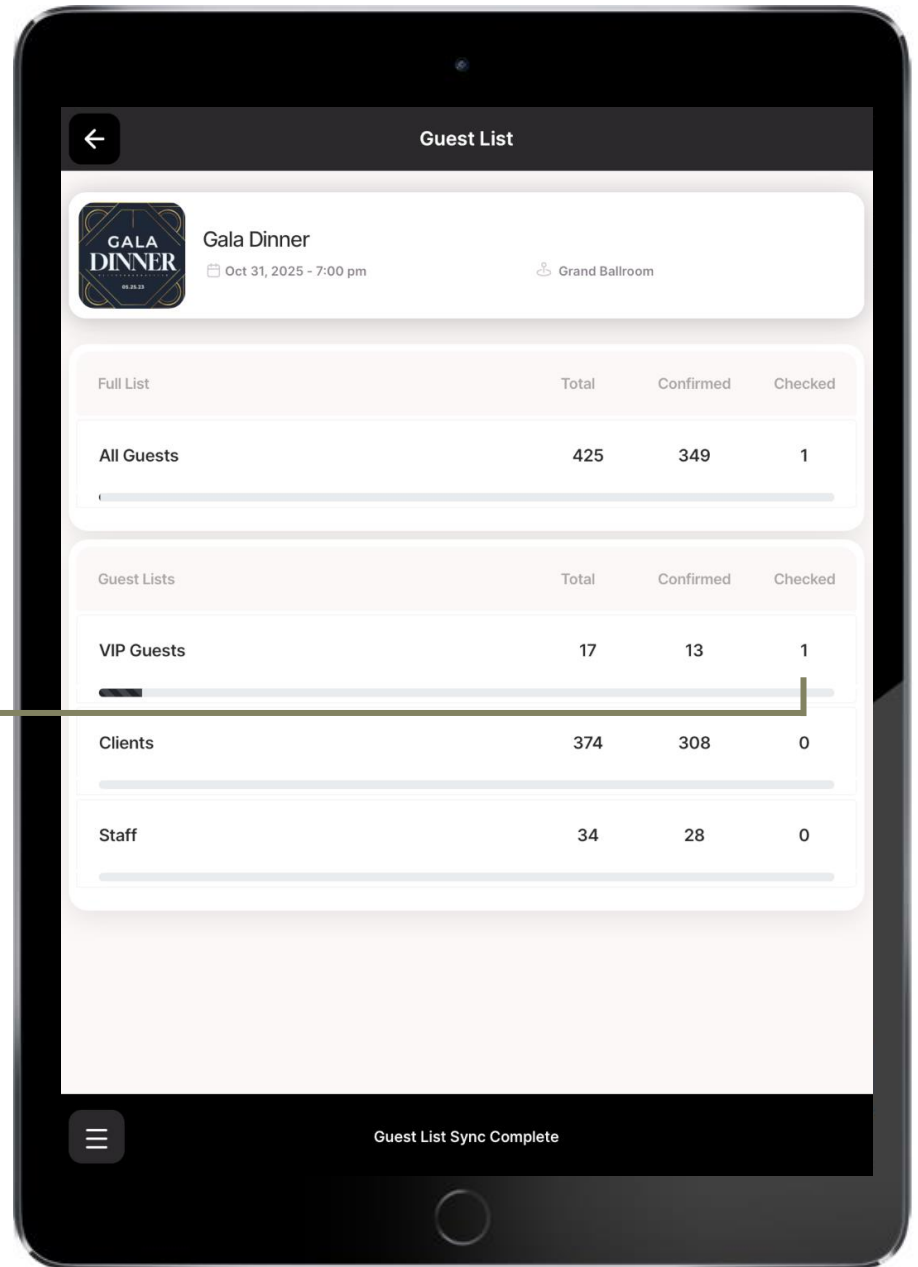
Guest List

GALA DINNER 05.25.23

Gala Dinner
Oct 31, 2025 - 7:00 pm
Grand Ballroom

| Full List | Total | Confirmed | Checked |
|---|---|---|---|
| All Guests | 425 | 349 | 1 |

| Guest Lists | Total | Confirmed | Checked |
|---|---|---|---|
| VIP Guests | 17 | 13 | 1 |
| Clients | 374 | 308 | 0 |
| Staff | 34 | 28 | 0 |

Guest List Sync Complete